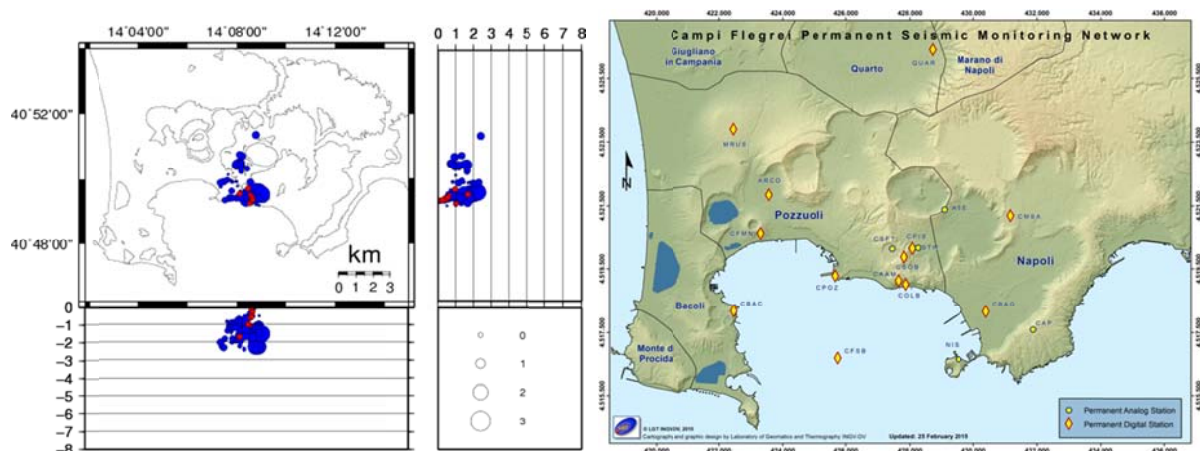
14˚04'00"
14˚08'00"
14˚12'00"

40˚52'00"

40˚48'00"

km
0 1 2 3

0
−1
−2
−3
−4
−5
−6
−7
−8

0 1 2 3 4 5 6 7 8

0
1
2
3

420,000 422,000 424,000 426,000 428,000 430,000 432,000 434,000 436,000

Campi Flegrei Permanent Seismic Monitoring Network

Giugliano in Campania
Quarto
QUAR
Marano di Napoli
MRUS
ARCO
Pozzuoli
AST3
CMSA
CFMN
CSFT
CPIS
BGTP
CSOB
CAAM
COLB
CPOZ
Napoli
Bacoli
CBAC
CNAG
CAP
Monte di Procida
CFSB
NIS

© LGT INGV-OV, 2015
Cartography and graphic design by Laboratory of Geomatics and Thermography INGV-OV
Updated: 25 February 2015

Permanent Analog Station
Permanent Digital Station